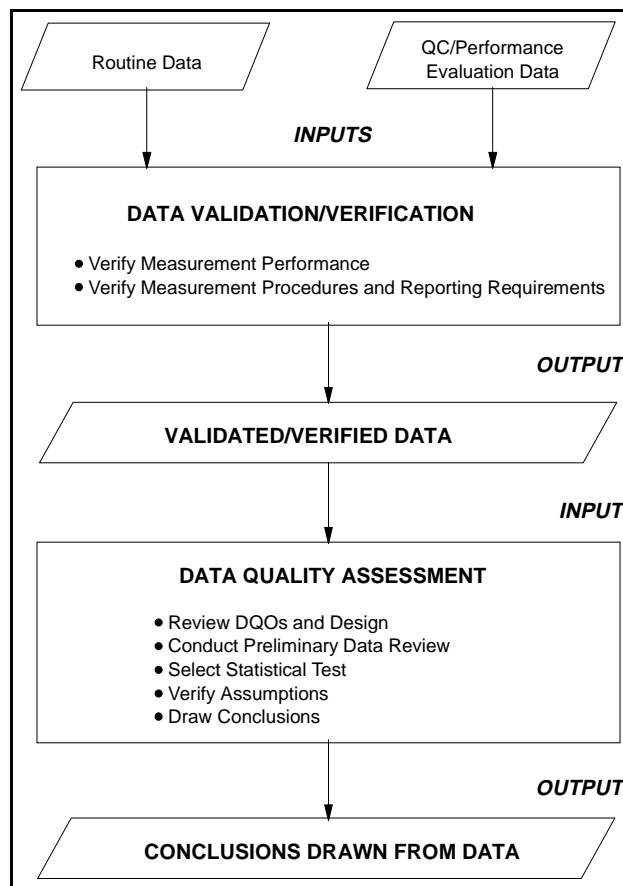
Routine Data

QC/Performance Evaluation Data

INPUTS

DATA VALIDATION/VERIFICATION

• Verify Measurement Performance
• Verify Measurement Procedures and Reporting Requirements

OUTPUT

VALIDATED/VERIFIED DATA

INPUT

DATA QUALITY ASSESSMENT

• Review DQOs and Design
• Conduct Preliminary Data Review
• Select Statistical Test
• Verify Assumptions
• Draw Conclusions

OUTPUT

CONCLUSIONS DRAWN FROM DATA